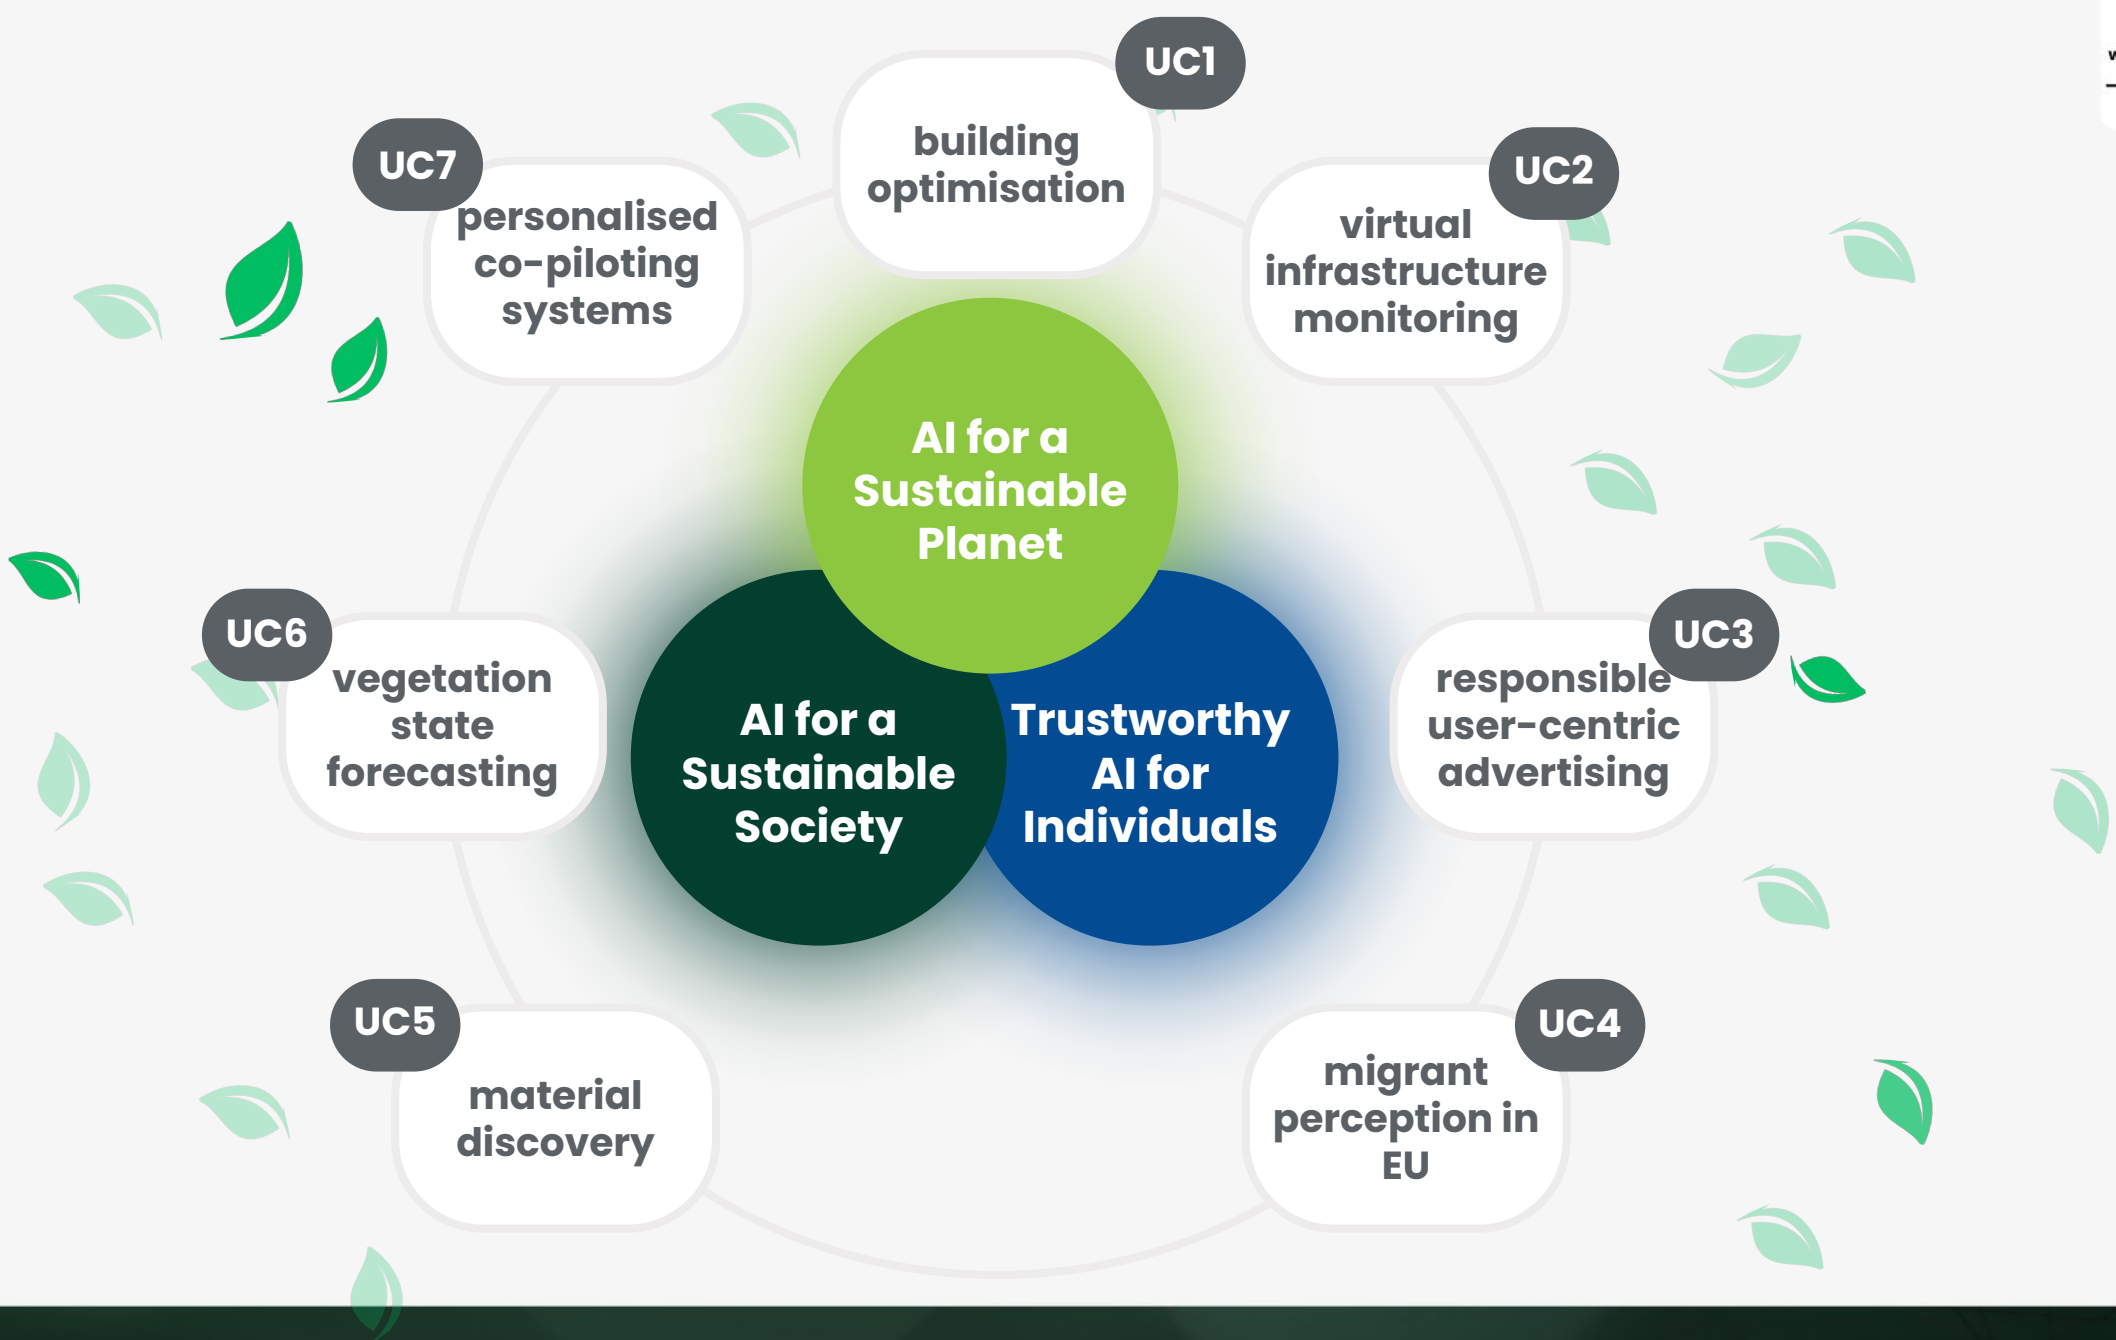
UC1
building optimisation

UC2
virtual infrastructure monitoring

UC7
personalised co-piloting systems

AI for a Sustainable Planet

UC6
vegetation state forecasting

AI for a Sustainable Society

Trustworthy AI for Individuals

UC3
responsible user-centric advertising

UC5
material discovery

UC4
migrant perception in EU